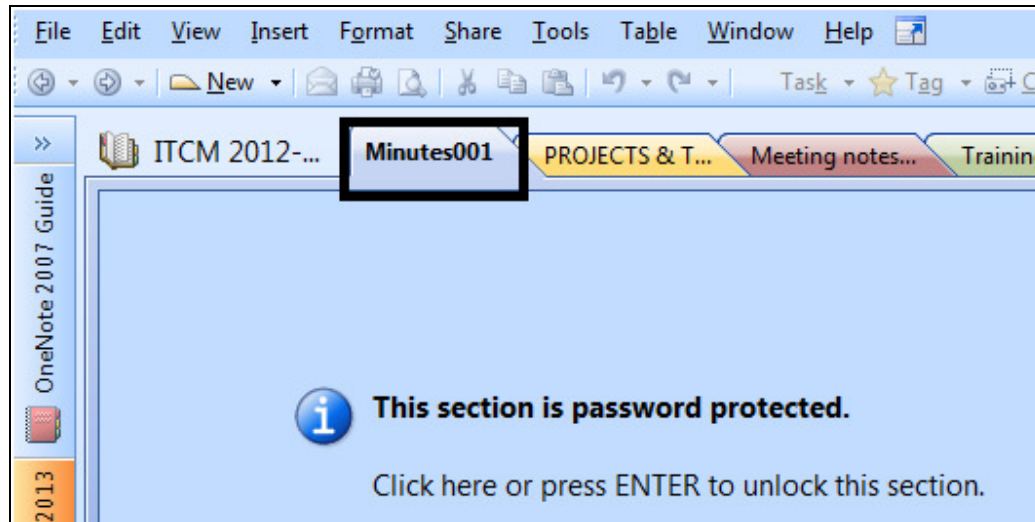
File Edit View Insert Format Share Tools Table Window Help

New Task Tag

»

ITCM 2012-...

Minutes001

PROJECTS & T...

Meeting notes...

Trainin

OneNote 2007 Guide

2013

This section is password protected.

Click here or press ENTER to unlock this section.